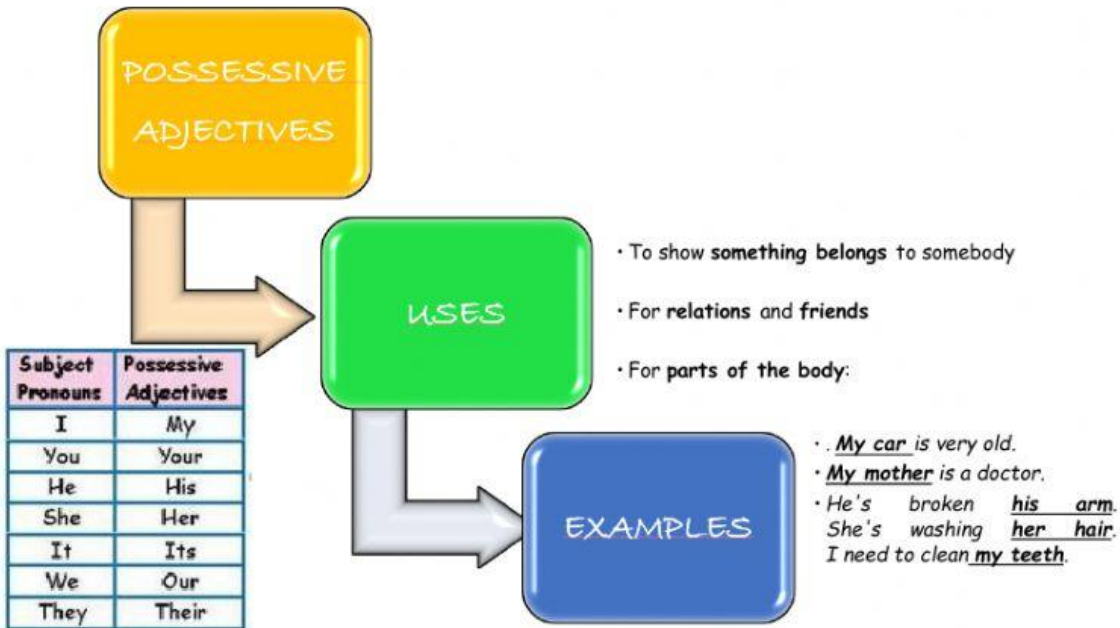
POSSESSIVE ADJECTIVES

USES

· To show something belongs to somebody

· For relations and friends

· For parts of the body:

| Subject Pronouns | Possessive Adjectives |
|---|---|
| I | My |
| You | Your |
| He | His |
| She | Her |
| It | Its |
| We | Our |
| They | Their |

EXAMPLES

· . My car is very old.

· My mother is a doctor.

· He's broken his arm.
She's washing her hair.
I need to clean my teeth.